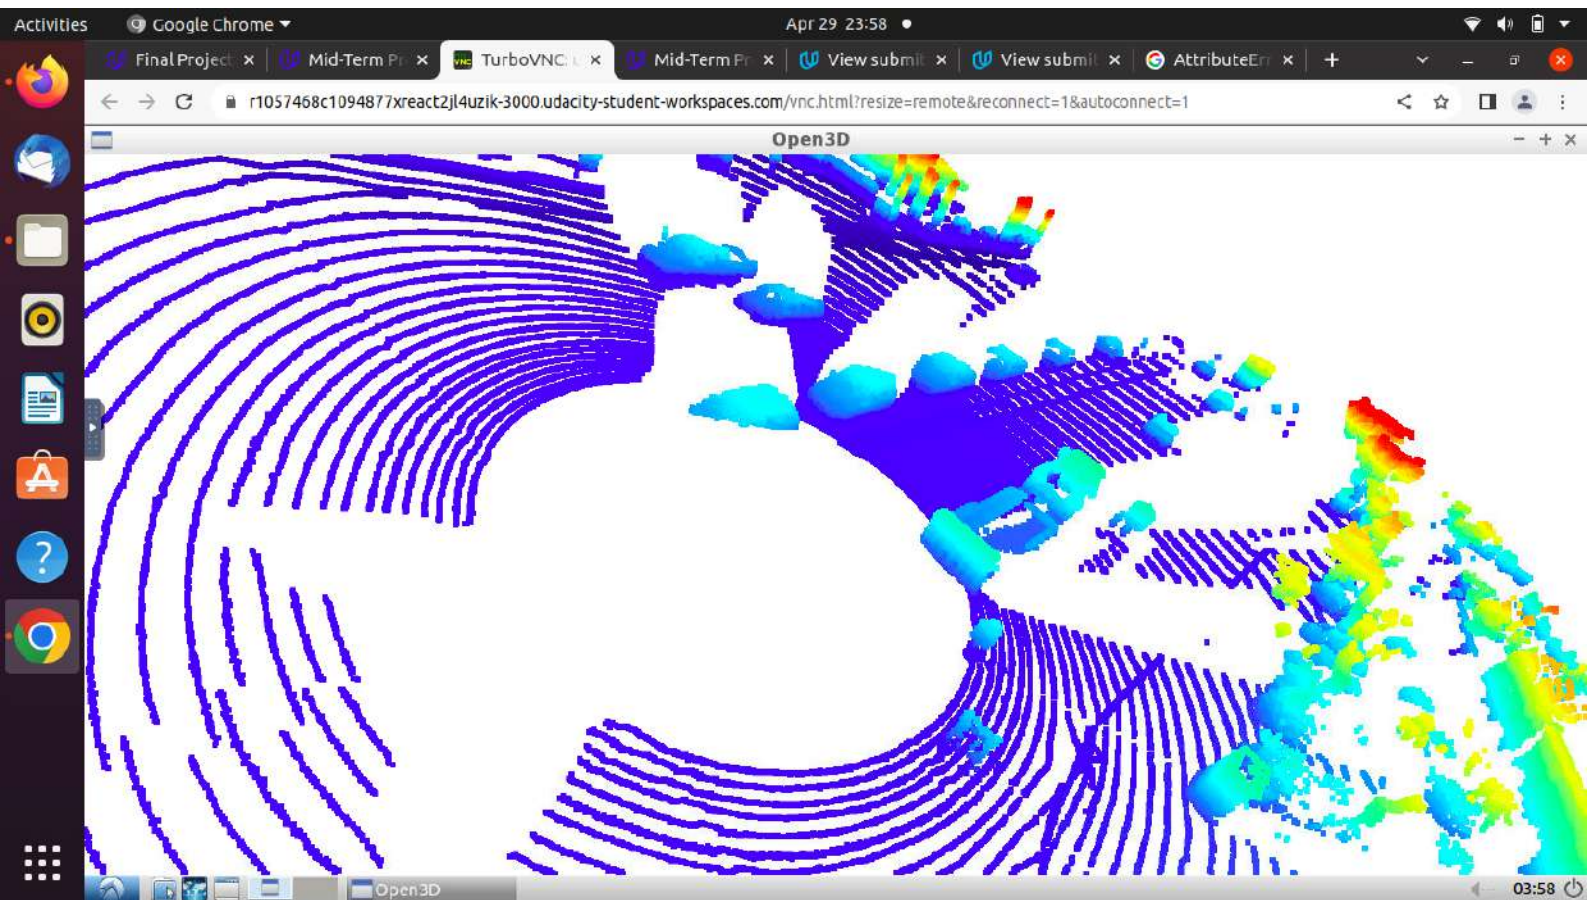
Activities Google Chrome ▾ Apr 29 23:58 ●

Final Project × Mid-Term Pr × TurboVNC: × Mid-Term Pr × View submi × View submi × AttributeErr × +

r1057468c1094877xreact2jl4uzik-3000.udacity-student-workspaces.com/vnc.html?resize=remote&reconnect=1&autoconnect=1

Open3D

Open3D

03:58